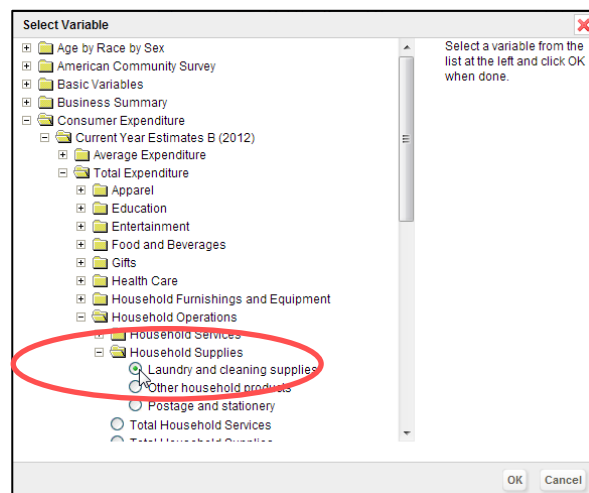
Select Variable

Age by Race by Sex
American Community Survey
Basic Variables
Business Summary
Consumer Expenditure
Current Year Estimates B (2012)
Average Expenditure
Total Expenditure
Apparel
Education
Entertainment
Food and Beverages
Gifts
Health Care
Household Furnishings and Equipment
Household Operations
Household Services
Household Supplies
Laundry and cleaning supplies
Other household products
Postage and stationery
Total Household Services
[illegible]

Select a variable from the list at the left and click OK when done.

OK
Cancel